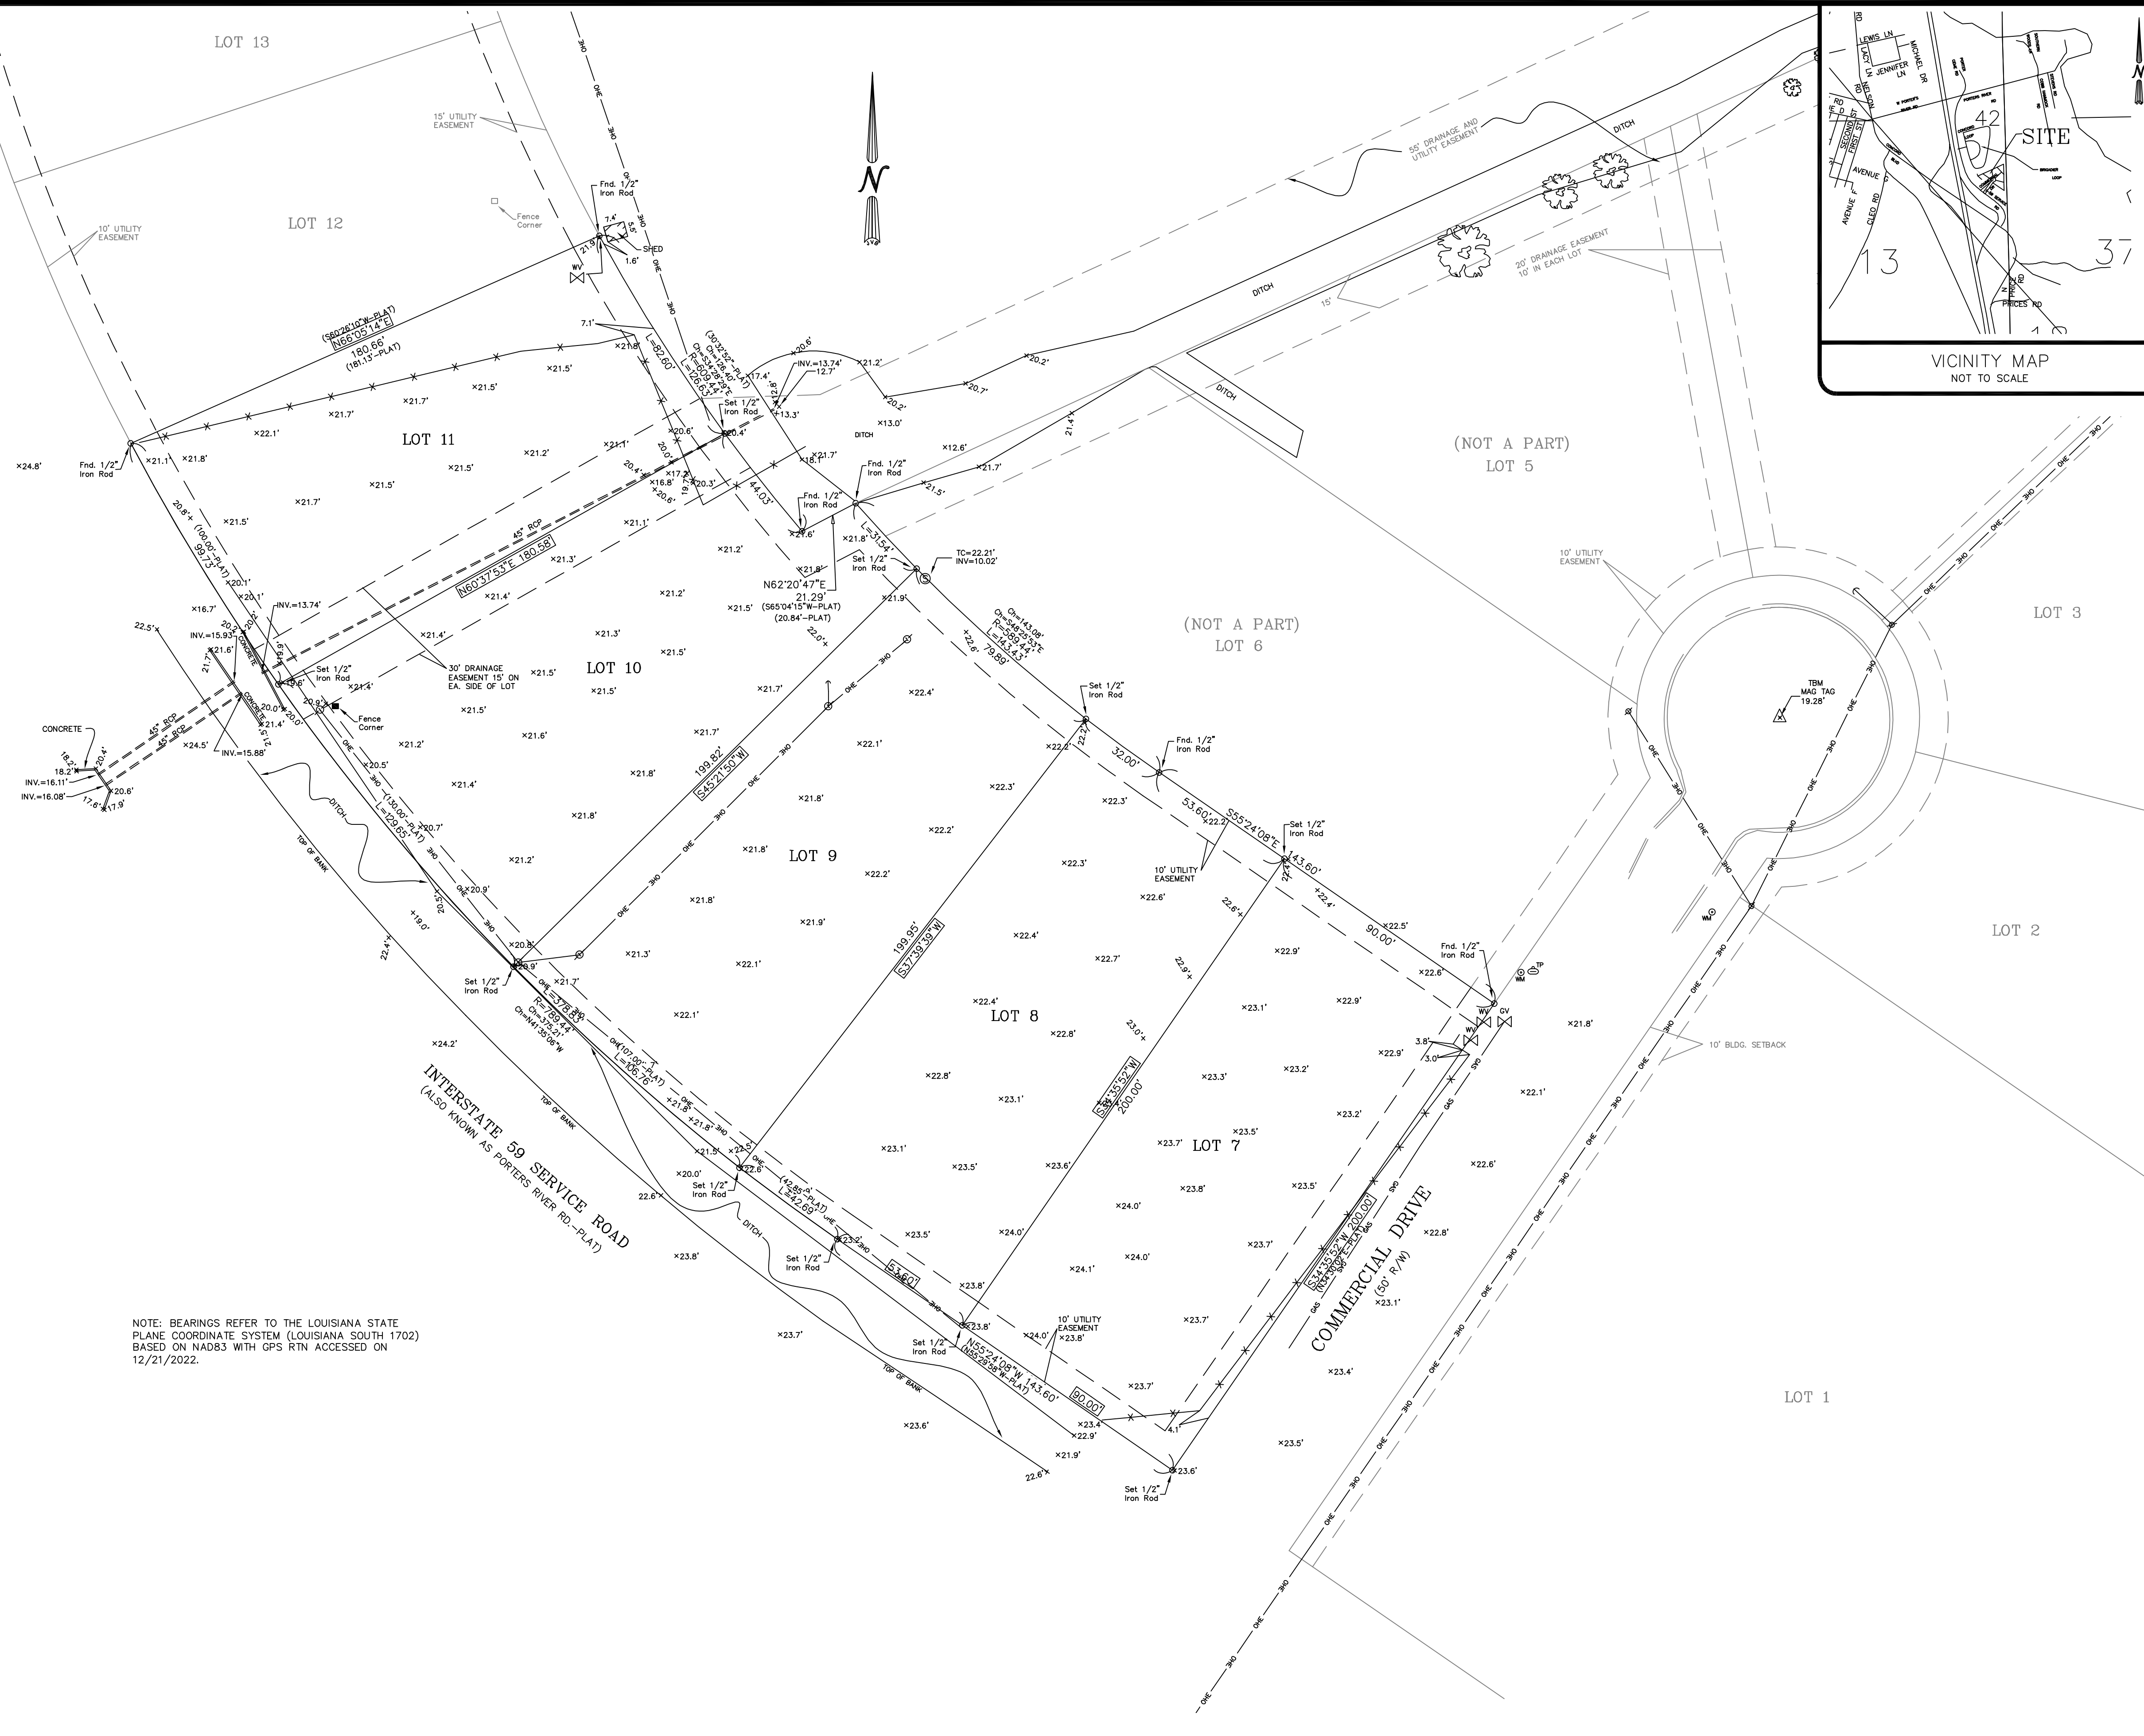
LOT 13

LOT 12

LOT 11

LOT 10

LOT 9

LOT 8

LOT 7

(NOT A PART)
LOT 5

(NOT A PART)
LOT 6

LOT 3

LOT 2

LOT 1

15' UTILITY EASEMENT

10' UTILITY EASEMENT

55' DRAINAGE AND UTILITY EASEMENT

20' DRAINAGE EASEMENT 10' IN EACH LOT

30' DRAINAGE EASEMENT 15' ON EA. SIDE OF LOT

10' UTILITY EASEMENT

10' BLDG. SETBACK

Fence Corner

SHED

Fnd. 1/2" Iron Rod

Set 1/2" Iron Rod

(S60°26'10"W–PLAT)
N66°05'14"E
180.66'
(181.13'–PLAT)

N60°37'53"E 180.58'

45" RCP

N62°20'47"E
21.29'
(S65°04'15"W–PLAT)
(20.84'–PLAT)

S45°21'50"W 199.82'

S37°39'39"W 199.95'

S34°35'52"W 200.00'

S55°24'08"E 143.60'

N55°24'08"W 143.60'
(N55°29'58"W–PLAT)

S34°35'52"W 200.00'
(N34°30'02"E–PLAT)

32.00'
53.60'
90.00'
53.60'
90.00'

L=82.60'
L=44.03'
L=31.54'
L=129.65'
(130.00'–PLAT)
(100.00'–PLAT)
99.73'
L=376.83'
R=789.44'
Ch=375.21'
Ch=N41°35'06"W
L=106.76'
(107.00'–PLAT)
L=42.69'
(42.85'–PLAT)

Ch=143.08'
Ch=S48°53'53"E
R=589.44'
L=143.34'
79.89'

TC=22.21'
INV=10.02'

INV.=13.74'
INV.=13.74'
INV.=15.93'
INV.=15.88'
INV.=16.11'
INV.=16.08'

CONCRETE

DITCH

TOP OF BANK

TBM
MAG TAG
19.28'

WV
GV
WM
TP

OHE
GAS

INTERSTATE 59 SERVICE ROAD
(ALSO KNOWN AS PORTERS RIVER RD.–PLAT)

COMMERCIAL DRIVE
(50' R/W)

NOTE: BEARINGS REFER TO THE LOUISIANA STATE PLANE COORDINATE SYSTEM (LOUISIANA SOUTH 1702) BASED ON NAD83 WITH GPS RTN ACCESSED ON 12/21/2022.

LEWIS LN
LACY LN
JENNIFER LN
MICHAEL DR
NELSON RD
SECOND ST
FIRST ST
AVENUE
AVENUE F
CLEO RD
PRICES RD
42
13
37
SITE

VICINITY MAP
NOT TO SCALE